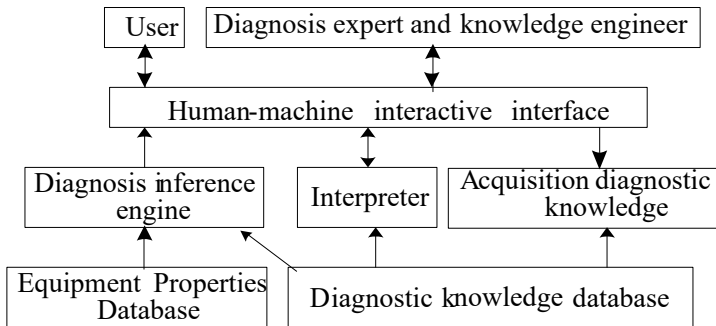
User

Diagnosis expert and knowledge engineer

Human-machine interactive interface

Diagnosis inference engine

Interpreter

Acquisition diagnostic knowledge

Equipment Properties Database

Diagnostic knowledge database